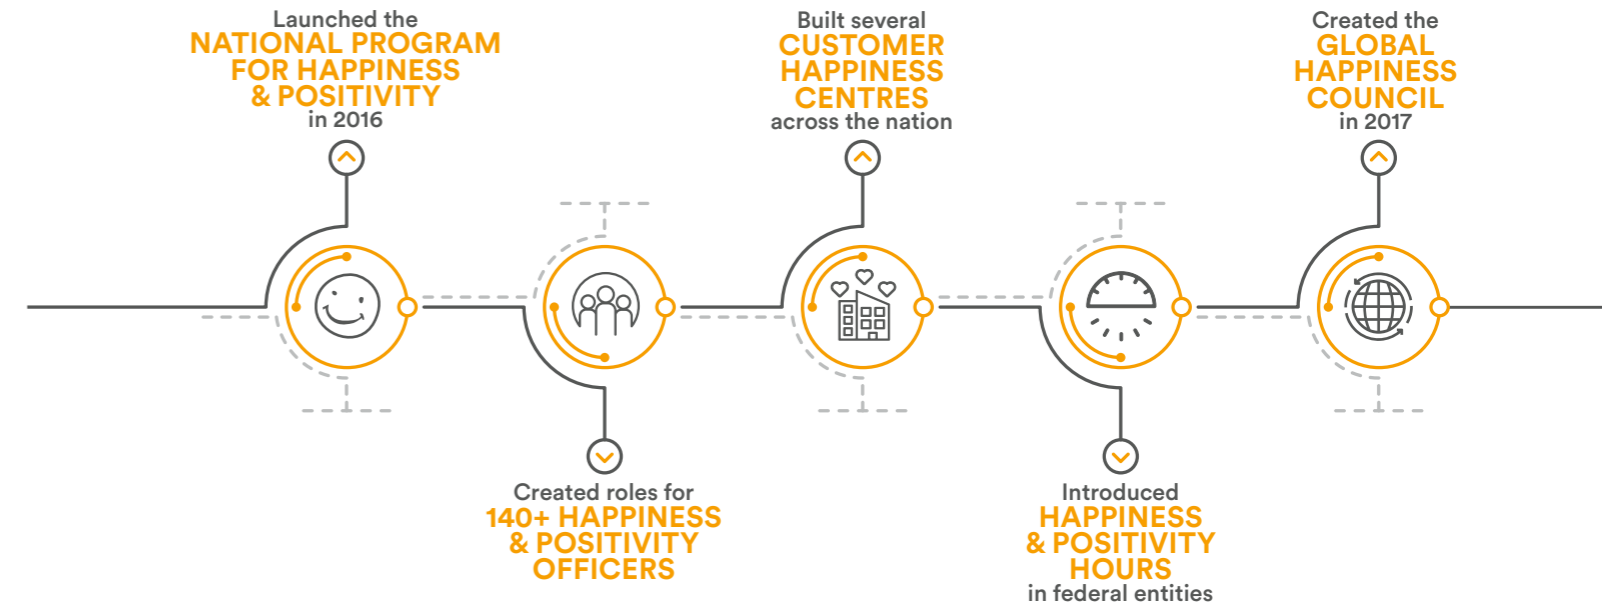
Launched the
NATIONAL PROGRAM FOR HAPPINESS & POSITIVITY
in 2016

Created roles for
140+ HAPPINESS & POSITIVITY OFFICERS

Built several
CUSTOMER HAPPINESS CENTRES
across the nation

Introduced
HAPPINESS & POSITIVITY HOURS
in federal entities

Created the
GLOBAL HAPPINESS COUNCIL
in 2017